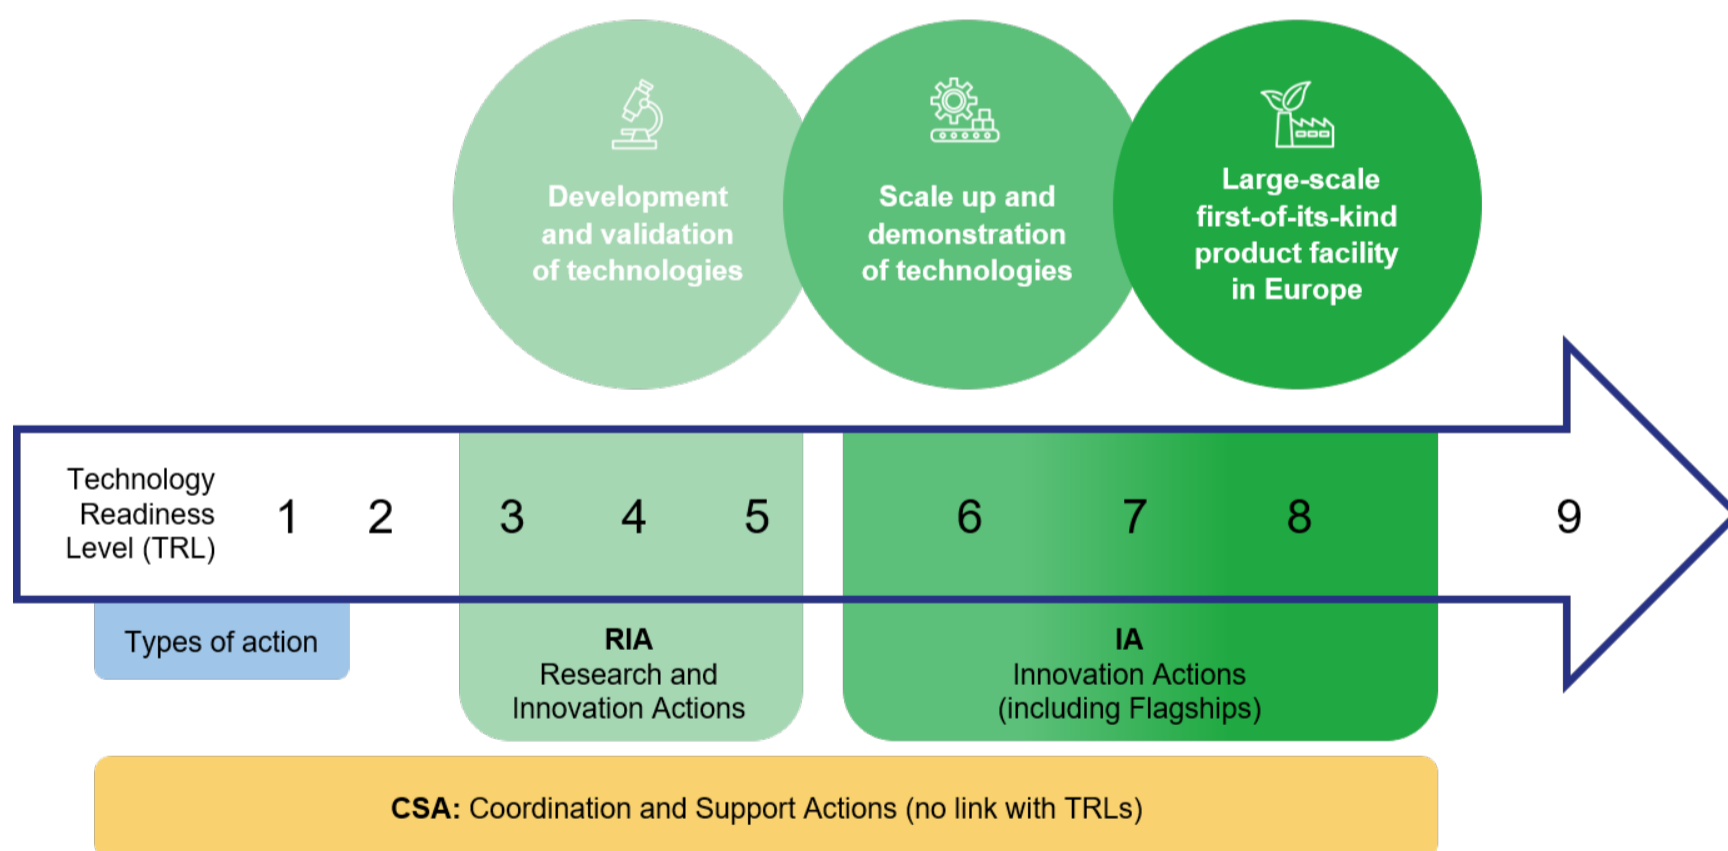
Development and validation of technologies

Scale up and demonstration of technologies

Large-scale first-of-its-kind product facility in Europe

Technology Readiness Level (TRL)

1 2 3 4 5 6 7 8 9

Types of action

RIA
Research and Innovation Actions

IA
Innovation Actions (including Flagships)

CSA: Coordination and Support Actions (no link with TRLs)